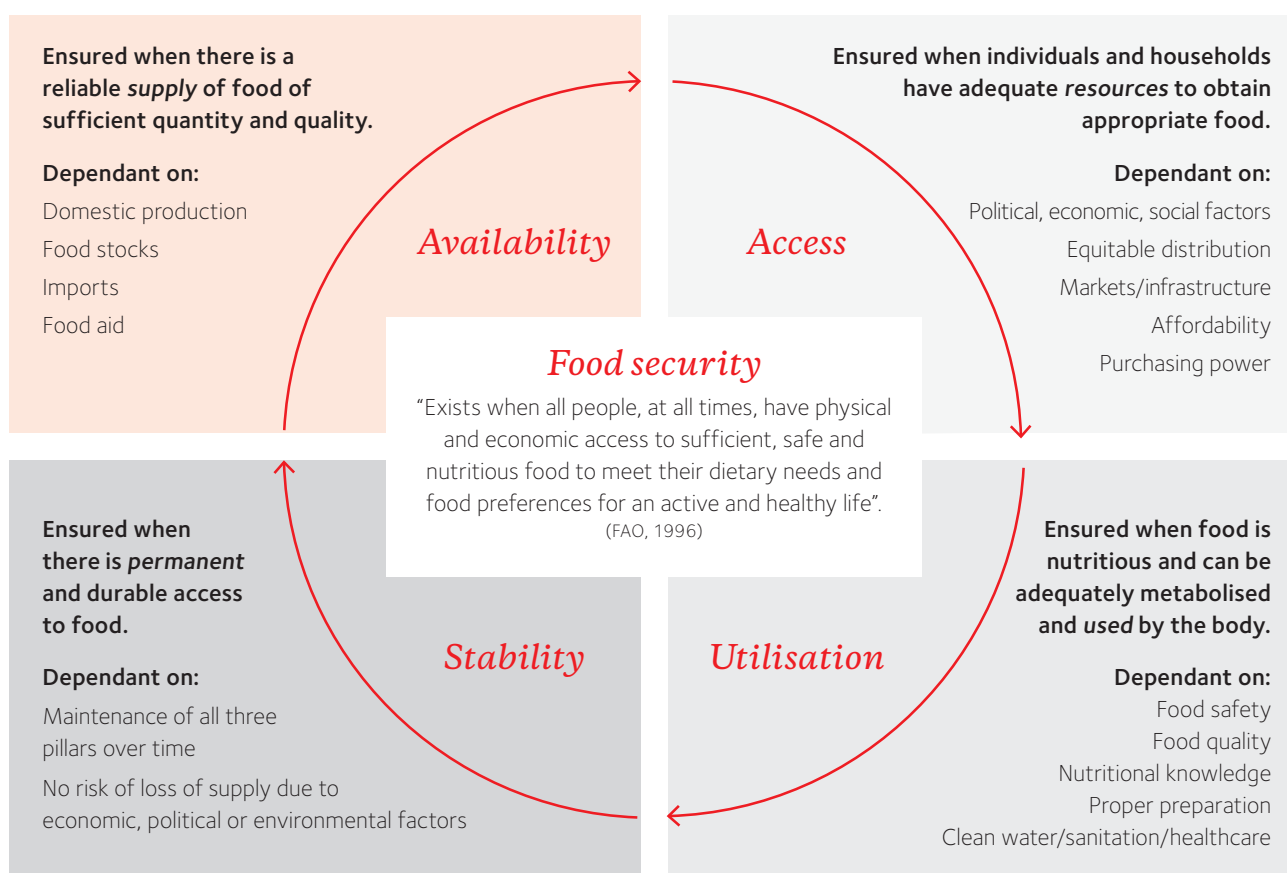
Ensured when there is a reliable *supply* of food of sufficient quantity and quality.

Dependant on:

Domestic production

Food stocks

Imports

Food aid

Availability

Ensured when individuals and households have adequate *resources* to obtain appropriate food.

Dependant on:

Political, economic, social factors

Equitable distribution

Markets/infrastructure

Affordability

Purchasing power

Access

Food security

"Exists when all people, at all times, have physical and economic access to sufficient, safe and nutritious food to meet their dietary needs and food preferences for an active and healthy life".
(FAO, 1996)

Ensured when there is *permanent* and durable access to food.

Dependant on:

Maintenance of all three pillars over time

No risk of loss of supply due to economic, political or environmental factors

Stability

Utilisation

Ensured when food is nutritious and can be adequately metabolised and *used* by the body.

Dependant on:

Food safety

Food quality

Nutritional knowledge

Proper preparation

Clean water/sanitation/healthcare